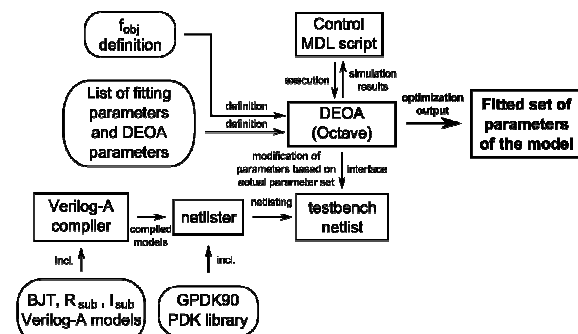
$f_{obj}$ definition

Control MDL script

execution

simulation results

List of fitting parameters and DEOA parameters

definition

definition

DEOA (Octave)

optimization output

Fitted set of parameters of the model

modification of parameters based on actual parameter set

interface

Verilog-A compiler

compiled models

netlister

netlisting

testbench netlist

incl.

incl.

BJT, $R_{sub}$, $I_{sub}$ Verilog-A models

GPDK90 PDK library